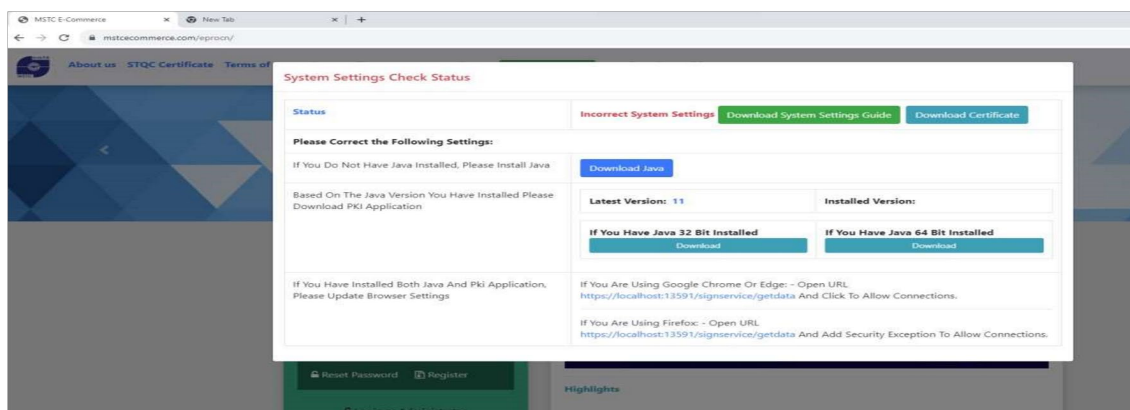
MSTC E-Commerce × New Tab × +

mstcecommerce.com/eprocn/

About us STQC Certificate Terms of

System Settings Check Status

| Status | Incorrect System Settings Download System Settings Guide Download Certificate |
|---|---|
| Please Correct the Following Settings: | |
| If You Do Not Have Java Installed, Please Install Java | Download Java |
| Based On The Java Version You Have Installed Please Download PKI Application | Latest Version: 11 — Installed Version: — If You Have Java 32 Bit Installed Download — If You Have Java 64 Bit Installed Download |
| If You Have Installed Both Java And Pki Application, Please Update Browser Settings | If You Are Using Google Chrome Or Edge: - Open URL https://localhost:13591/signservice/getdata And Click To Allow Connections. If You Are Using Firefox: - Open URL https://localhost:13591/signservice/getdata And Add Security Exception To Allow Connections. |

Reset Password Register

Highlights